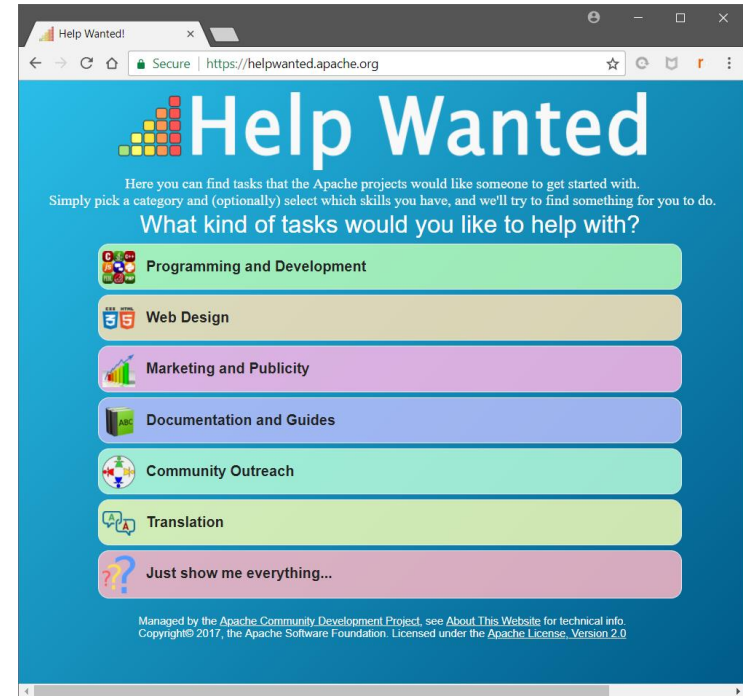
Help Wanted! ×

Secure | https://helpwanted.apache.org

Help Wanted

Here you can find tasks that the Apache projects would like someone to get started with.
Simply pick a category and (optionally) select which skills you have, and we'll try to find something for you to do.

What kind of tasks would you like to help with?

Programming and Development

Web Design

Marketing and Publicity

Documentation and Guides

Community Outreach

Translation

Just show me everything...

Managed by the Apache Community Development Project, see About This Website for technical info.
Copyright© 2017, the Apache Software Foundation. Licensed under the Apache License, Version 2.0